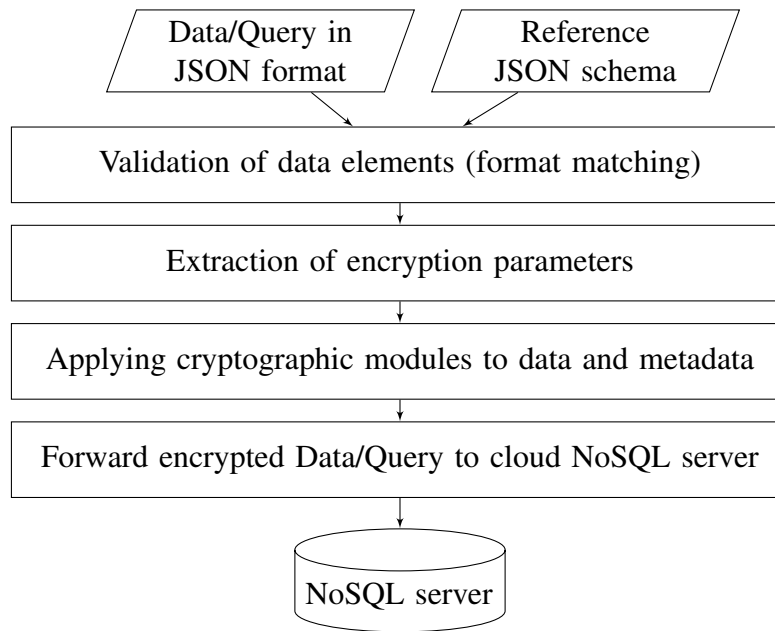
Data/Query in JSON format

Reference JSON schema

Validation of data elements (format matching)

Extraction of encryption parameters

Applying cryptographic modules to data and metadata

Forward encrypted Data/Query to cloud NoSQL server

NoSQL server